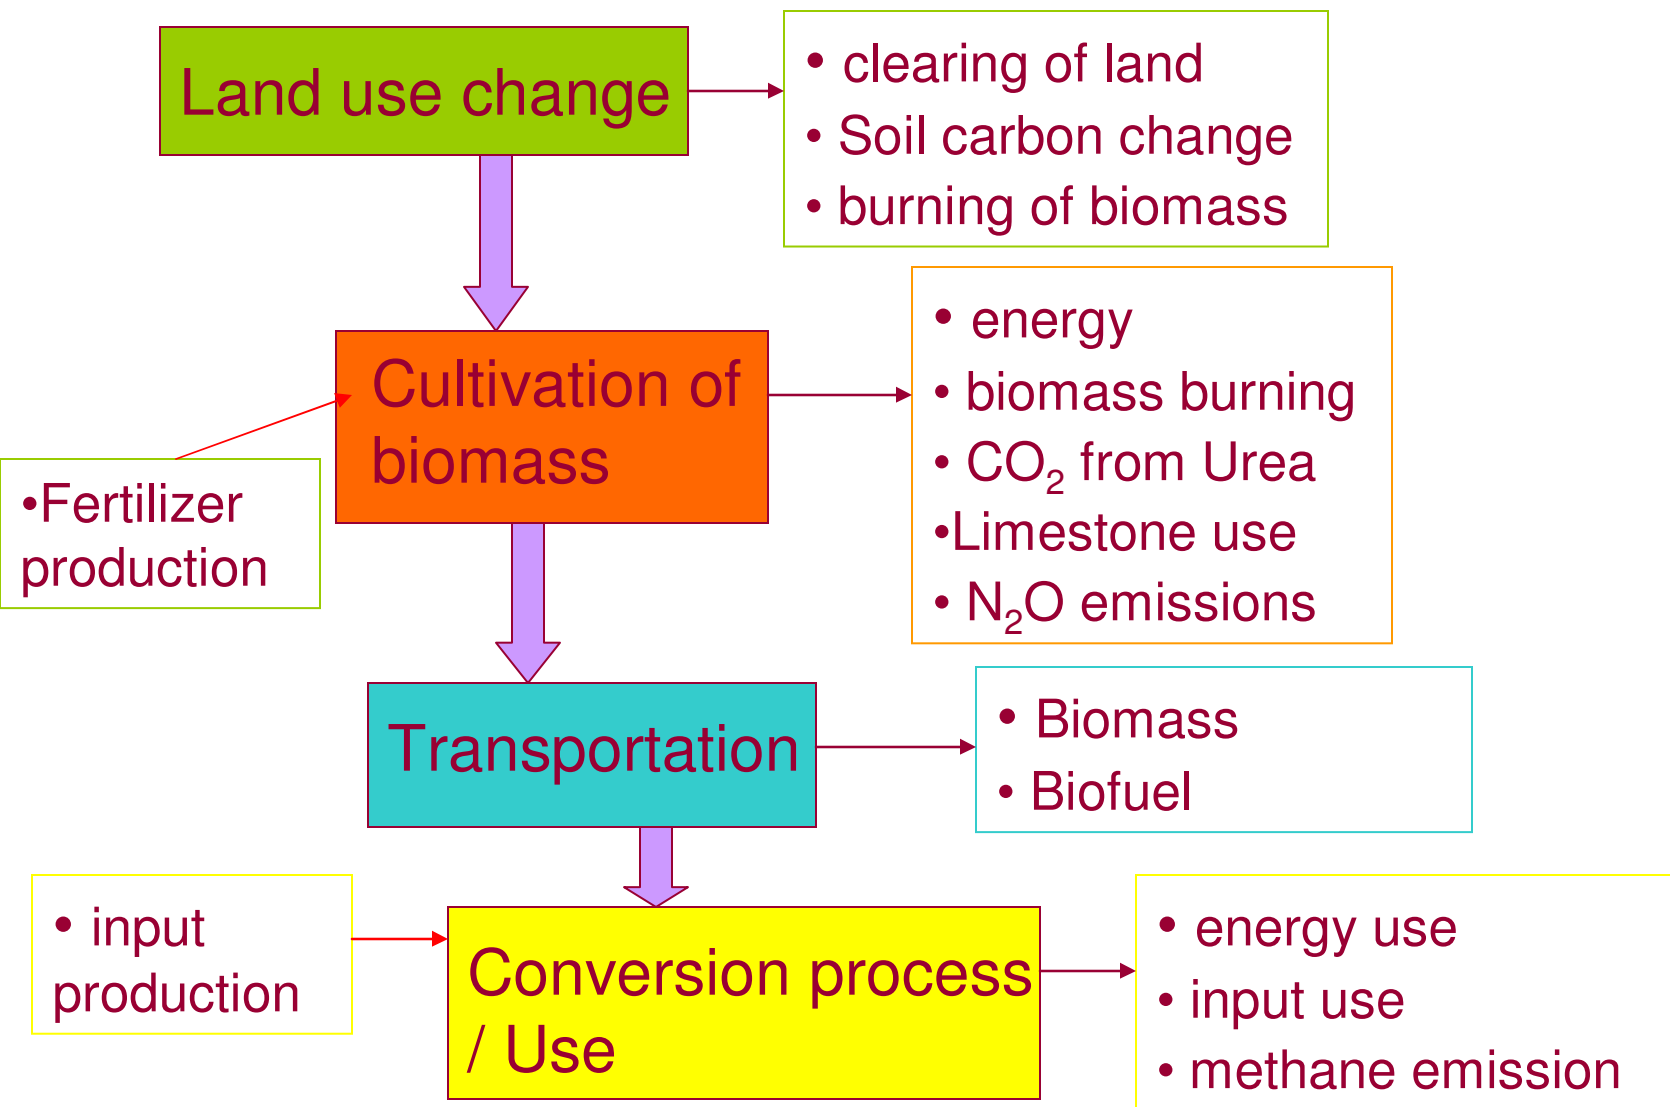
Land use change

• clearing of land
• Soil carbon change
• burning of biomass

Cultivation of biomass

•Fertilizer production

• energy
• biomass burning
• $CO_2$ from Urea
•Limestone use
• $N_2O$ emissions

Transportation

• Biomass
• Biofuel

• input production

Conversion process / Use

• energy use
• input use
• methane emission